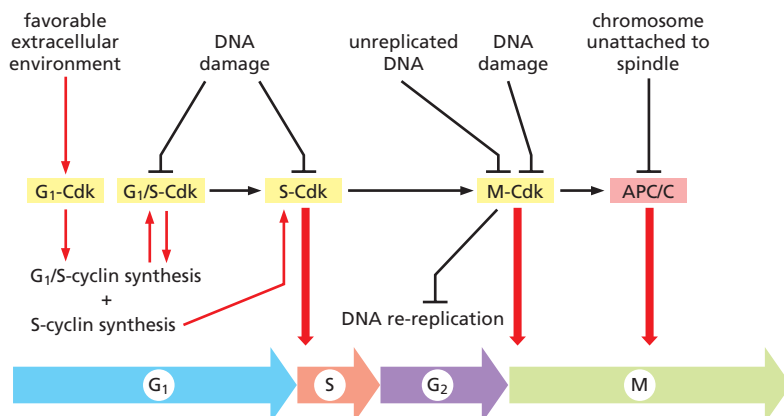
favorable extracellular environment

DNA damage

unreplicated DNA

DNA damage

chromosome unattached to spindle

G$_1$-Cdk

G$_1$/S-Cdk

S-Cdk

M-Cdk

APC/C

G$_1$/S-cyclin synthesis
+
S-cyclin synthesis

DNA re-replication

G$_1$

S

G$_2$

M